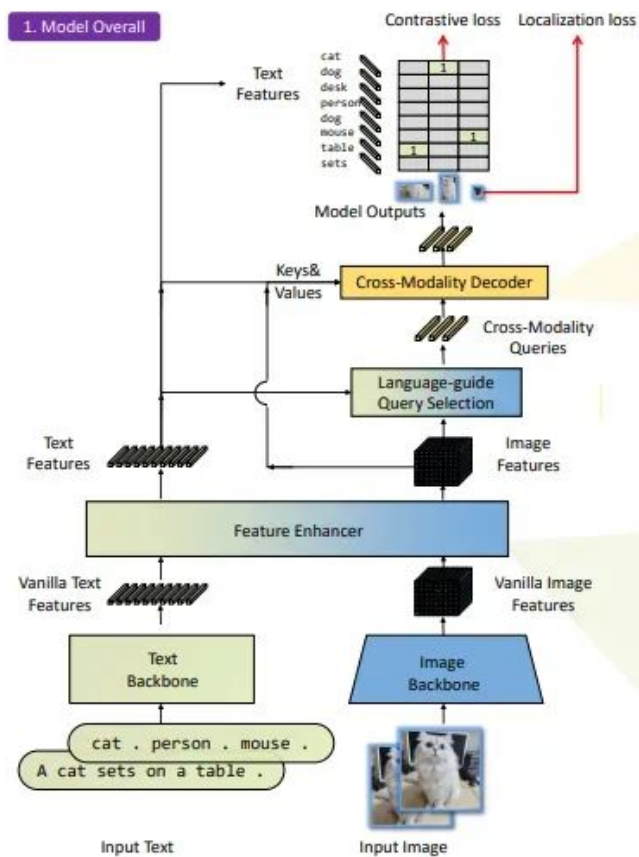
1. Model Overall

Contrastive loss

Localization loss

Text Features

cat
dog
desk
person
dog
mouse
table
sets

| | | | | |
|---|---|---|---|---|
| | | 1 | | |
| | | | | |
| | | | | |
| | | | | |
| | | | | |
| | | | | 1 |
| | 1 | | | |
| | | | | |

Model Outputs

Keys& Values

Cross-Modality Decoder

Cross-Modality Queries

Language-guide Query Selection

Text Features

Image Features

Feature Enhancer

Vanilla Text Features

Vanilla Image Features

Text Backbone

Image Backbone

cat . person . mouse .

A cat sets on a table .

Input Text

Input Image